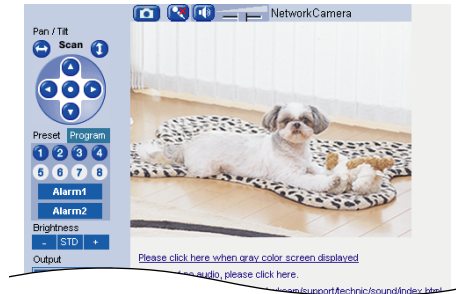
NetworkCamera

Pan / Tilt
Scan

Preset Program
1 2 3 4
5 6 7 8
Alarm1
Alarm2

Brightness
- STD +

Output

Please click here when gray color screen displayed
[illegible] audio, please click here.
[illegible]/support/technic/sound/index.html